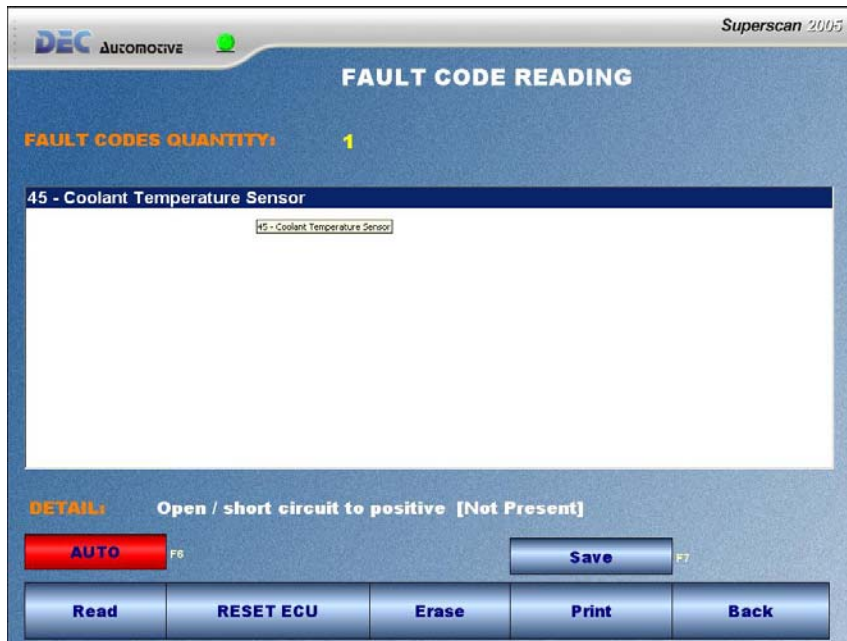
DEC Automotive

Superscan 2005

FAULT CODE READING

FAULT CODES QUANTITY: 1

45 - Coolant Temperature Sensor

45 - Coolant Temperature Sensor

DETAIL: Open / short circuit to positive [Not Present]

AUTO F6

Save F7

Read

RESET ECU

Erase

Print

Back